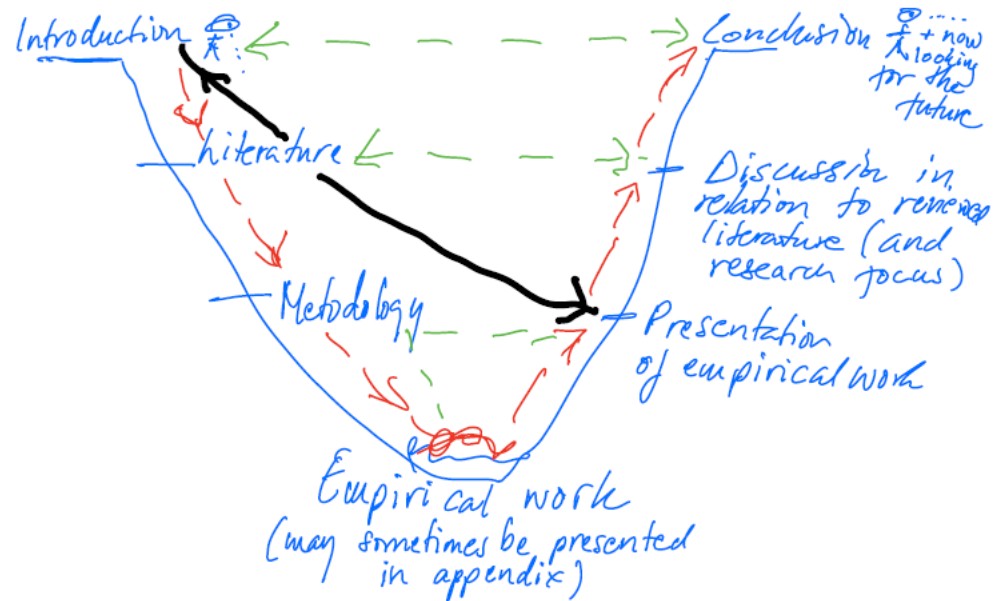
Introduction

Conclusion + now looking for the future

literature

Discussion in relation to relevant literature (and research focus)

Methodology

Presentation of empirical work

Empirical work
(may sometimes be presented in appendix)